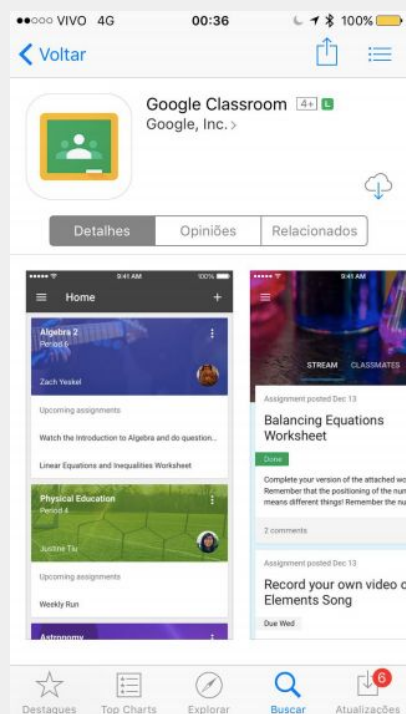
●●○○○ VIVO 4G 00:36 100%

Voltar

Google Classroom 4+
Google, Inc. >

Detalhes Opiniões Relacionados

••••• 9:41 AM 100%
Home +

Algebra 2
Period 6
Zach Yeskel

Upcoming assignments
Watch the Introduction to Algebra and do question...
Linear Equations and Inequalities Worksheet

Physical Education
Period 4
Justine Tiu

Upcoming assignments
Weekly Run

Astronomy

9:41 AM
STREAM CLASSMATES

Assignment posted Dec 13
Balancing Equations Worksheet
Done
Complete your version of the attached wo
Remember that the positioning of the num
means different things! Remember the nu
2 comments

Assignment posted Dec 13
Record your own video o
Elements Song
Due Wed

Destaques Top Charts Explorar Buscar 6 Atualizações